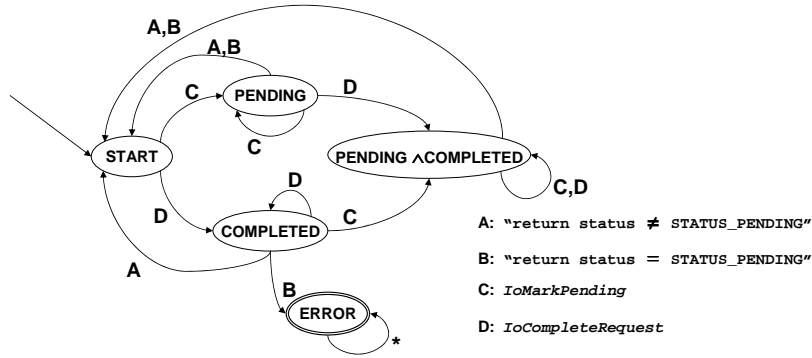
A,B

A,B

C

PENDING

D

START

C

PENDING $\wedge$COMPLETED

D

C,D

D

COMPLETED

C

A: "return status $\neq$ STATUS_PENDING"

A

B: "return status $=$ STATUS_PENDING"

B

C: IoMarkPending

ERROR

D: IoCompleteRequest

*